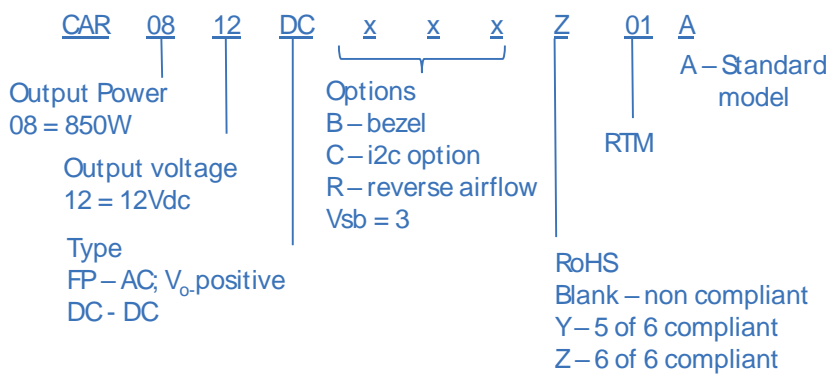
CAR 08 12 DC x x x Z 01 A

A – Standard model

Output Power
08 = 850W

Output voltage
12 = 12Vdc

Type
FP – AC; $V_{o}$-positive
DC - DC

Options
B – bezel
C – i2c option
R – reverse airflow
Vsb = 3

RTM

RoHS
Blank – non compliant
Y – 5 of 6 compliant
Z – 6 of 6 compliant